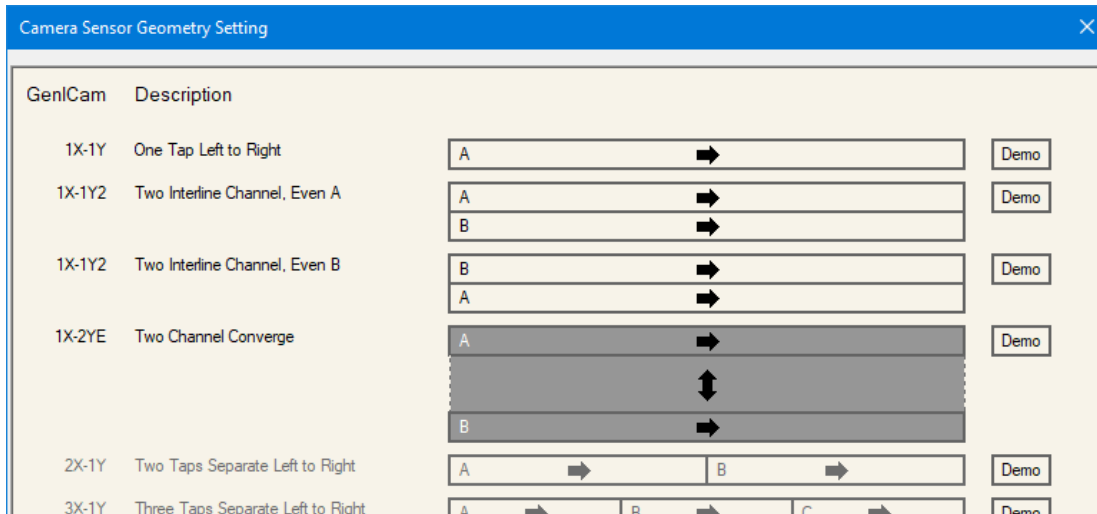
Camera Sensor Geometry Setting

GenICam Description

1X-1Y One Tap Left to Right
A
Demo

1X-1Y2 Two Interline Channel, Even A
A
B
Demo

1X-1Y2 Two Interline Channel, Even B
B
A
Demo

1X-2YE Two Channel Converge
A
B
Demo

2X-1Y Two Taps Separate Left to Right
A
B
Demo

3X-1Y Three Taps Separate Left to Right
A
B
C
Demo